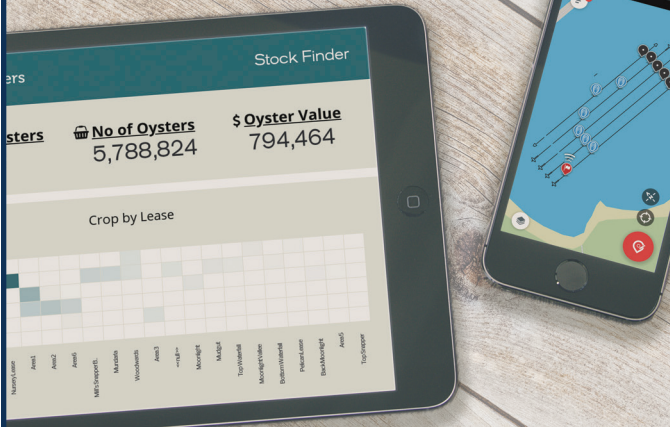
ers

Stock Finder

sters

No of Oysters
5,788,824

$ Oyster Value
794,464

Crop by Lease

NurseryLease
Area1
Area2
Area6
MrSnapperR..
Mundella
Woodwards
Area3
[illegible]
Moonlight
Mudgut
TopWaterfall
MoonlightValue
BottomWaterfall
PelicanLease
BackMoonlight
Area5
TopSnapper